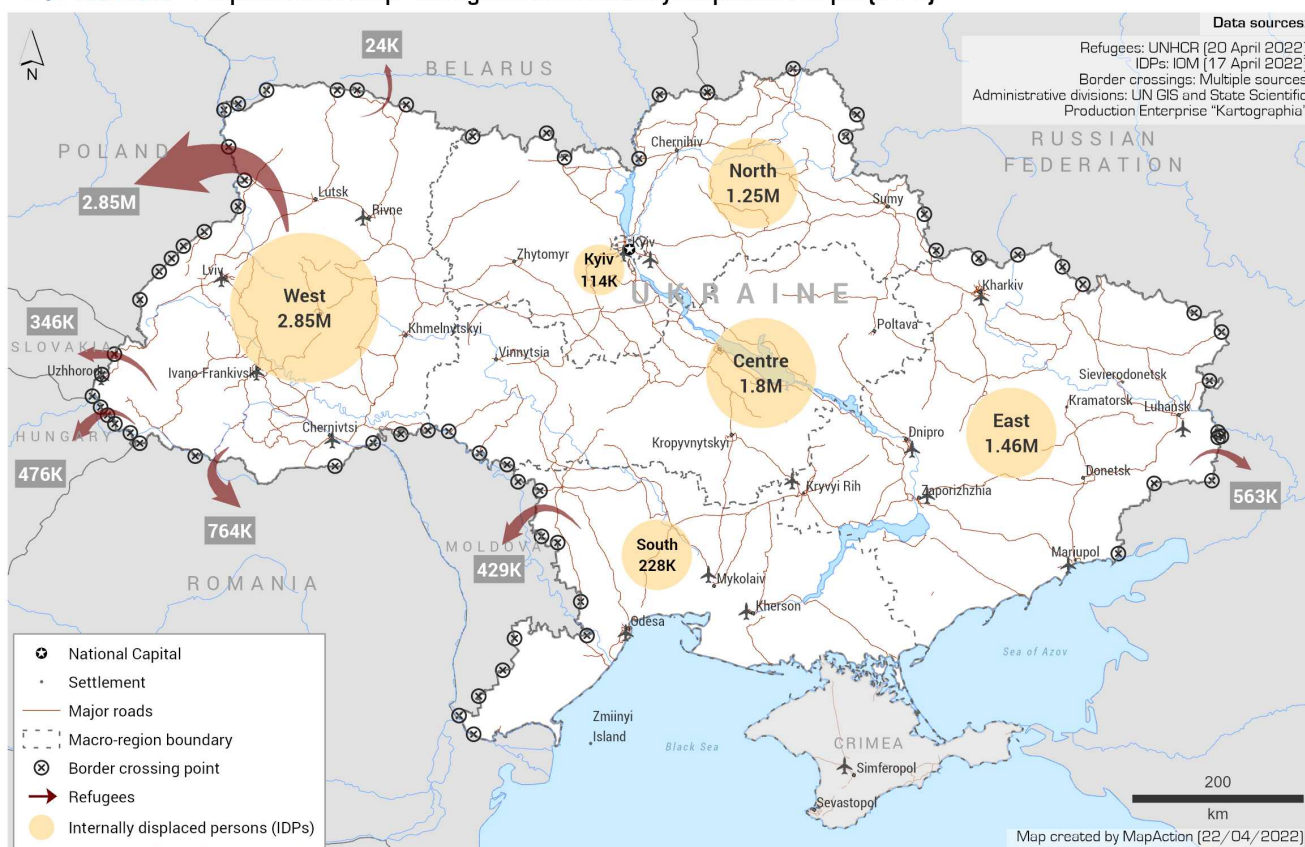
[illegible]

Data sources
Refugees: UNHCR (20 April 2022)
IDPs: IOM (17 April 2022)
Border crossings: Multiple sources
Administrative divisions: UN GIS and State Scientific Production Enterprise "Kartographia"

N

24K
BELARUS
POLAND
2.85M
RUSSIAN FEDERATION

Lutsk
Rivne
Chernihiv
North 1.25M
Sumy
Zhytomyr
Kyiv 114K
Kyiv
Lviv
West 2.85M
UKRAINE
Kharkiv
346K
SLOVAKIA
Khmelnytskyi
Poltava
Uzhhorod
Vinnytsia
Centre 1.8M
Ivano-Frankivsk
Sievierodonetsk
Kramatorsk
Luhansk
HUNGARY
Chernivtsi
East 1.46M
Dnipro
476K
Kropyvnytskyi
Donetsk
564K
764K
Kryvyi Rih
Zaporizhzhia
563K
MOLDOVA
South 228K
Mariupol
429K
ROMANIA
Mykolaiv
Kherson
Odesa
Sea of Azov
Zmiinyi Island
Black Sea
CRIMEA
Simferopol
Sevastopol

National Capital
Settlement
Major roads
Macro-region boundary
Border crossing point
Refugees
Internally displaced persons (IDPs)

200
km
Map created by MapAction (22/04/2022)